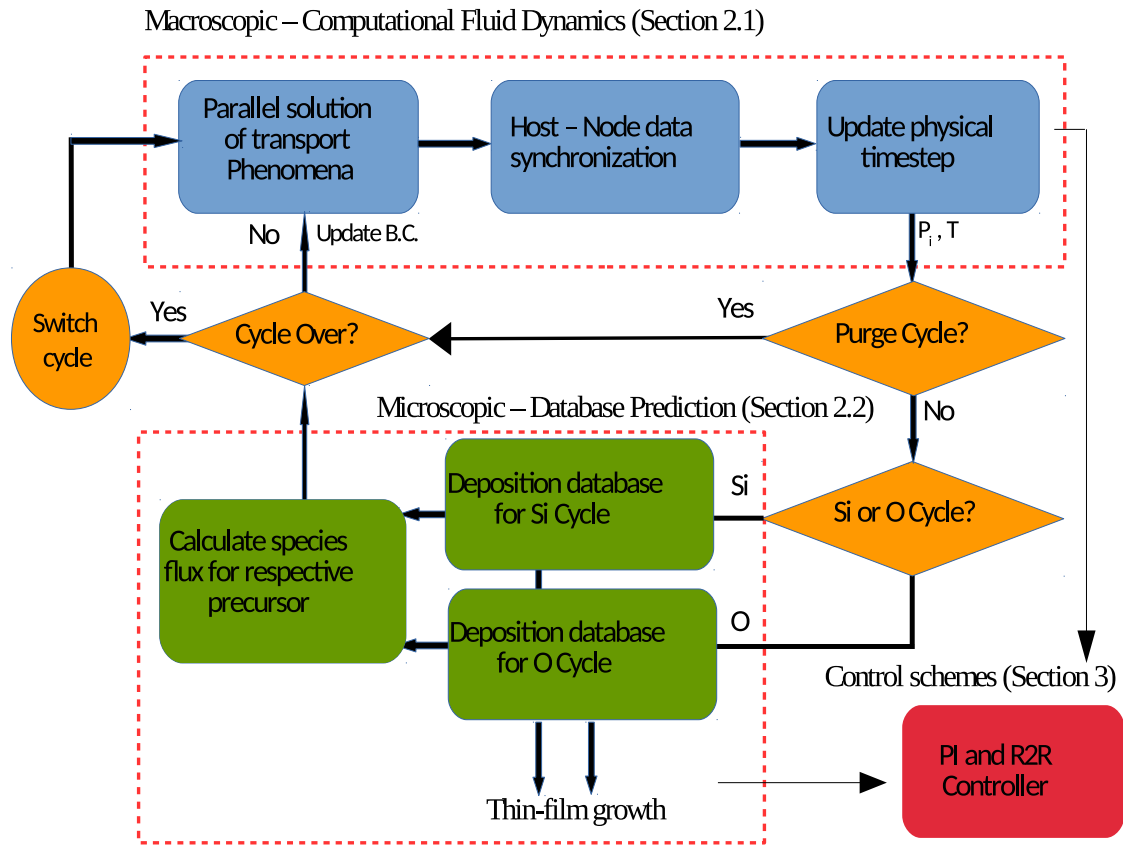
Macroscopic – Computational Fluid Dynamics (Section 2.1)

Parallel solution of transport Phenomena

Host – Node data synchronization

Update physical timestep

$P_i$, T

No

Update B.C.

Switch cycle

Yes

Cycle Over?

Yes

Purge Cycle?

Microscopic – Database Prediction (Section 2.2)

No

Deposition database for Si Cycle

Si

Si or O Cycle?

Calculate species flux for respective precursor

Deposition database for O Cycle

O

Control schemes (Section 3)

PI and R2R Controller

Thin-film growth